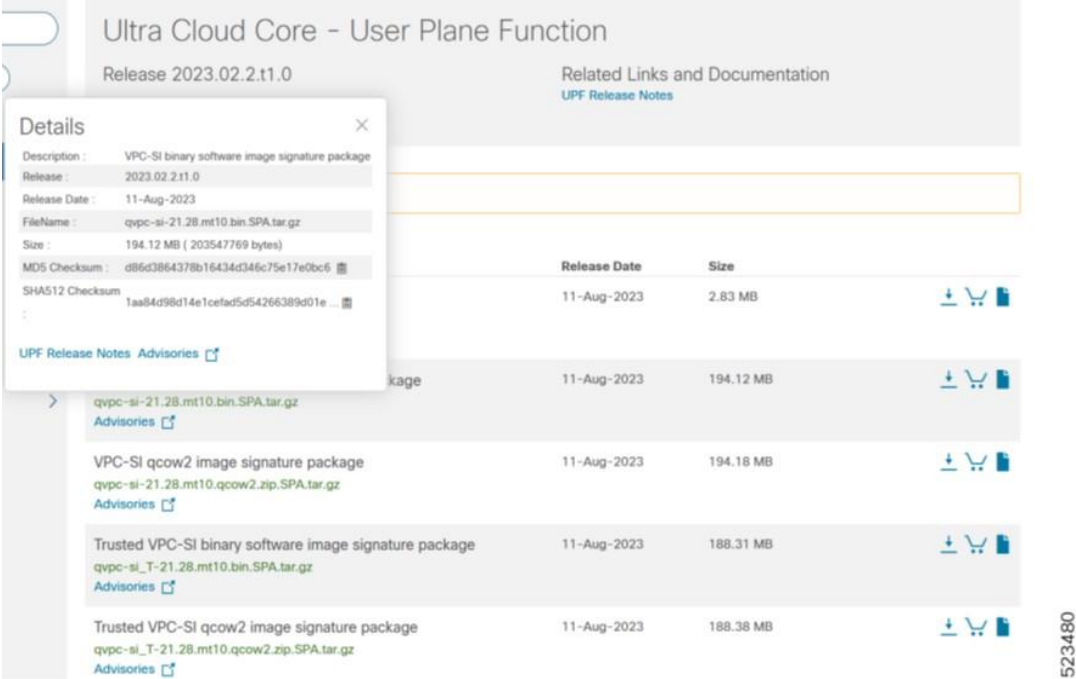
Ultra Cloud Core - User Plane Function

Release 2023.02.2.t1.0

Related Links and Documentation
UPF Release Notes

Details

×

| | |
|---|---|
| Description : | VPC-SI binary software image signature package |
| Release : | 2023.02.2.t1.0 |
| Release Date : | 11-Aug-2023 |
| FileName : | qvpc-si-21.28.mt10.bin.SPA.tar.gz |
| Size : | 194.12 MB ( 203547769 bytes) |
| MD5 Checksum : | d86d3864378b16434d346c75e17e0bc6 |
| SHA512 Checksum : | 1aa84d98d14e1cefad5d54266389d01e ... |

UPF Release Notes Advisories

| | Release Date | Size |
|---|---|---|
| | 11-Aug-2023 | 2.83 MB |
| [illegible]kage qvpc-si-21.28.mt10.bin.SPA.tar.gz Advisories | 11-Aug-2023 | 194.12 MB |
| VPC-SI qcow2 image signature package qvpc-si-21.28.mt10.qcow2.zip.SPA.tar.gz Advisories | 11-Aug-2023 | 194.18 MB |
| Trusted VPC-SI binary software image signature package qvpc-si_T-21.28.mt10.bin.SPA.tar.gz Advisories | 11-Aug-2023 | 188.31 MB |
| Trusted VPC-SI qcow2 image signature package qvpc-si_T-21.28.mt10.qcow2.zip.SPA.tar.gz Advisories | 11-Aug-2023 | 188.38 MB |

523480